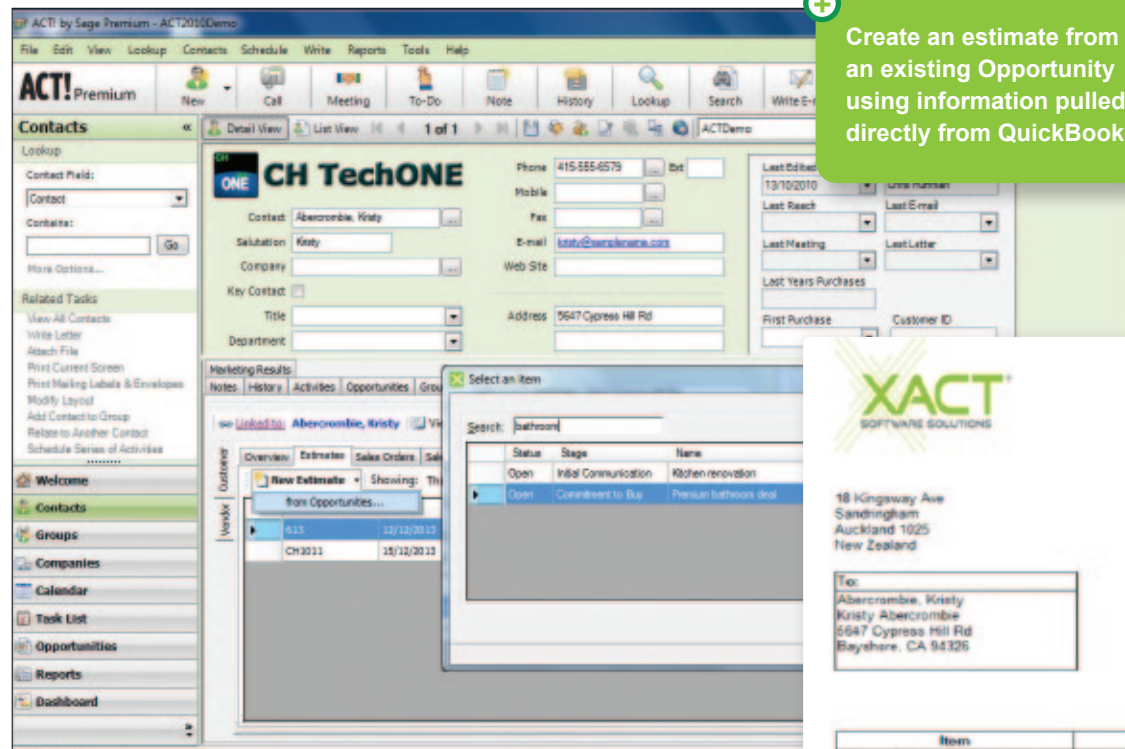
ACT! by Sage Premium - ACT2010Demo

File Edit View Lookup Contacts Schedule Write Reports Tools Help

ACT! Premium

New Call Meeting To-Do Note History Lookup Search Write E-

Create an estimate from an existing Opportunity using information pulled directly from QuickBook

Contacts «

Detail View List View 1 of 1 ACTDemo

Lookup

Contact Field:

Contact

Contains:

Go

More Options...

Related Tasks

View All Contacts
Write Letter
Attach File
Print Current Screen
Print Mailing Labels & Envelopes
Modify Layout
Add Contact to Group
Relate to Another Contact
Schedule Series of Activities

Welcome
Contacts
Groups
Companies
Calendar
Task List
Opportunities
Reports
Dashboard

CH ONE CH TechONE

Contact Abercrombie, Kristy
Salutation Kristy
Company
Key Contact
Title
Department

Phone 415-555-6579 Ext
Mobile
Fax
E-mail kristy@samplename.com
Web Site

Address 5647 Cypress Hill Rd

Last Edited
13/10/2010
Last Reach
Last E-mail
Last Meeting
Last Letter
Last Years Purchases
First Purchase
Customer ID

Marketing Results
Notes History Activities Opportunities Grou

Linked to: Abercrombie, Kristy

Customer Vendor

Overview Estimates Sales Orders Sal

New Estimate Showing: Th

from Opportunities...

613 12/12/2013
CH3011 15/12/2013

Select an item

Search: bathroom

| Status | Stage | Name |
|---|---|---|
| Open | Initial Communication | Kitchen renovation |
| Open | Commitment to Buy | Premium bathroom deal |

XACT SOFTWARE SOLUTIONS

18 Kingsway Ave
Sandringham
Auckland 1025
New Zealand

To:
Abercrombie, Kristy
Kristy Abercrombie
5647 Cypress Hill Rd
Bayshore, CA 94326

Item